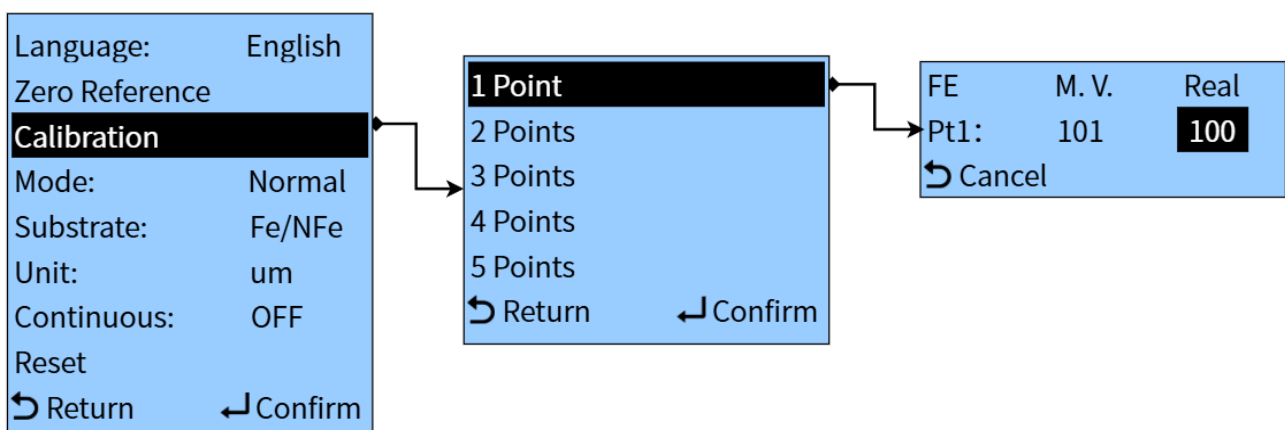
Language: English
Zero Reference
Calibration
Mode: Normal
Substrate: Fe/NFe
Unit: um
Continuous: OFF
Reset
Return Confirm

1 Point
2 Points
3 Points
4 Points
5 Points
Return Confirm

| FE | M. V. | Real |
|---|---|---|
| Pt1: | 101 | 100 |

Cancel